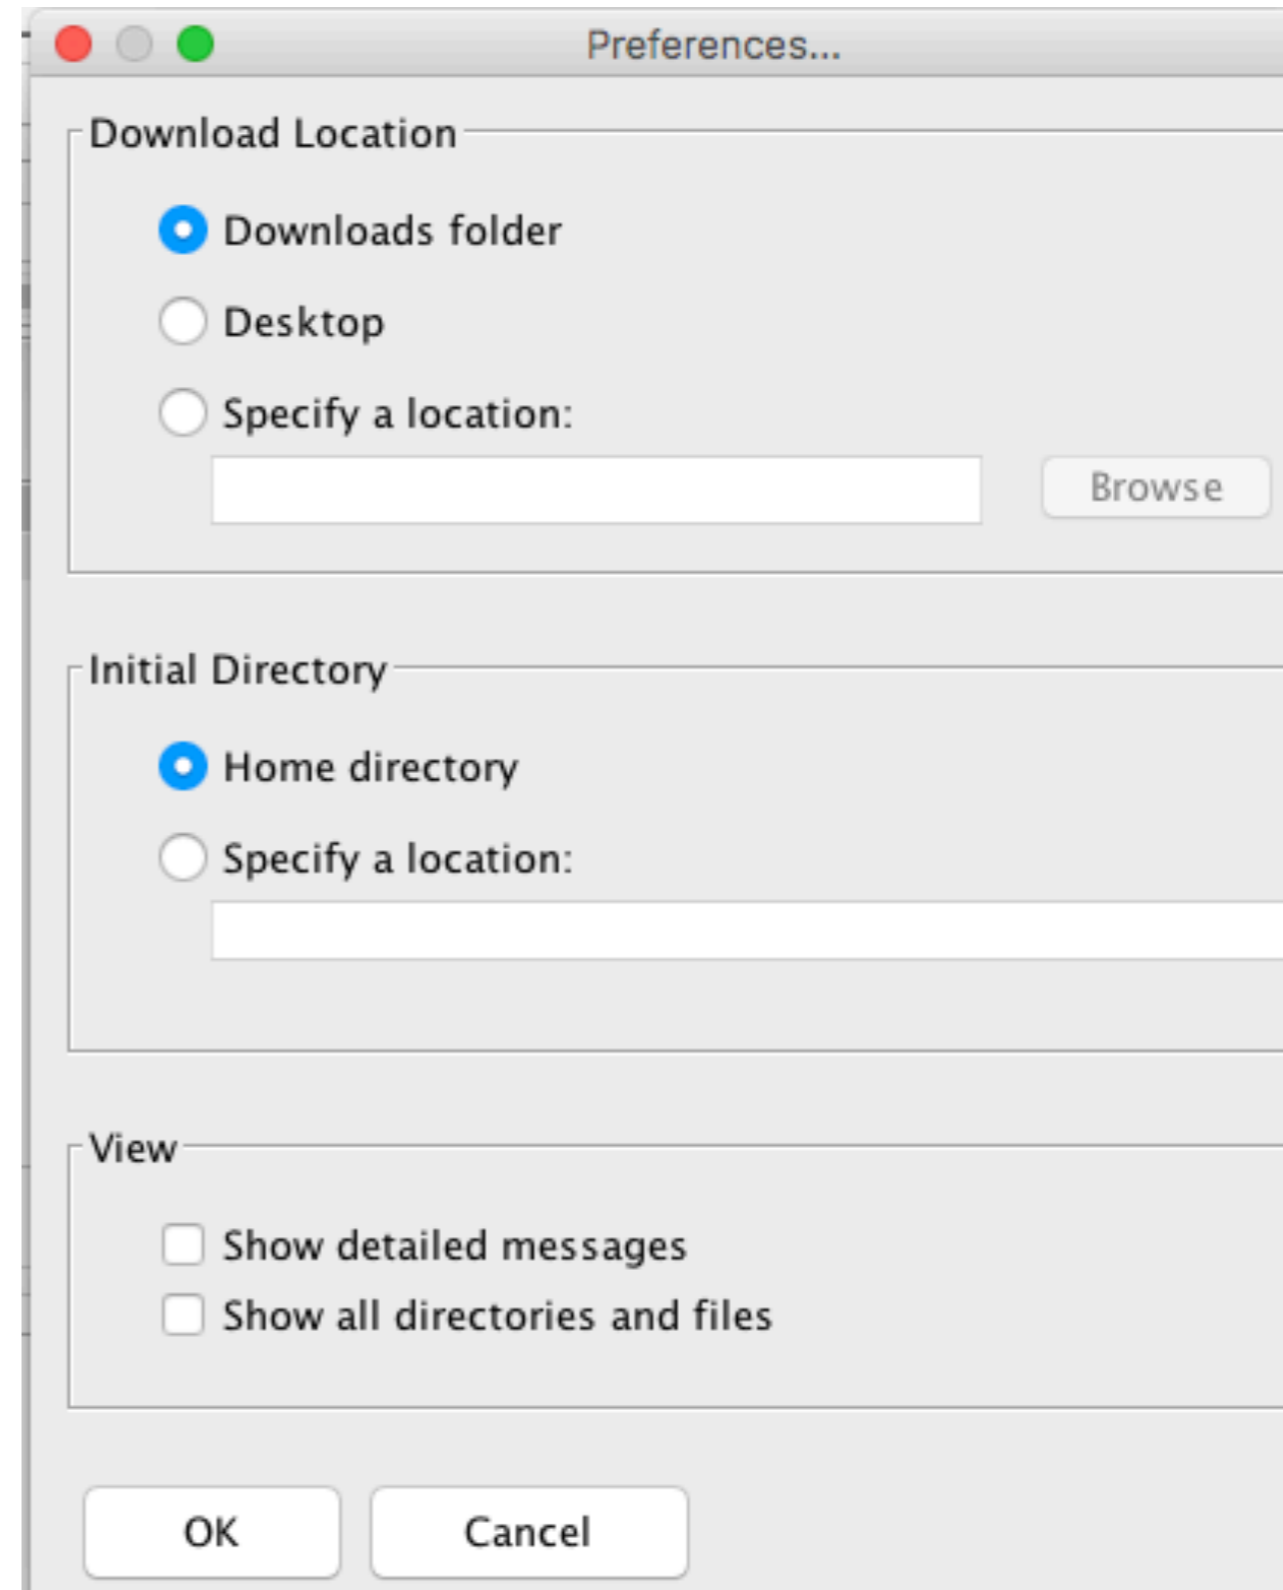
Preferences...

Download Location

Downloads folder

Desktop

Specify a location:

Browse

Initial Directory

Home directory

Specify a location:

View

Show detailed messages

Show all directories and files

OK

Cancel